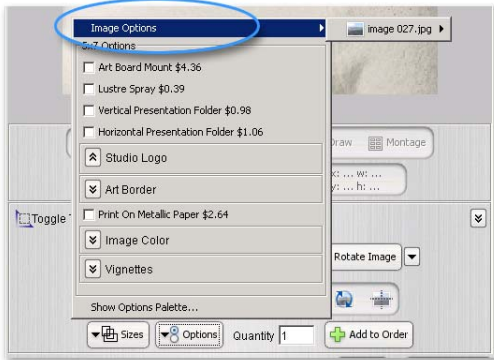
Image Options
image 027.jpg
5x7 Options
Art Board Mount $4.36
Lustre Spray $0.39
Vertical Presentation Folder $0.98
Horizontal Presentation Folder $1.06
Studio Logo
Art Border
Print On Metallic Paper $2.64
Image Color
Vignettes
Show Options Palette...
Draw
Montage
x: ... w: ...
y: ... h: ...
Toggle
Rotate Image
Sizes
Options
Quantity 1
Add to Order